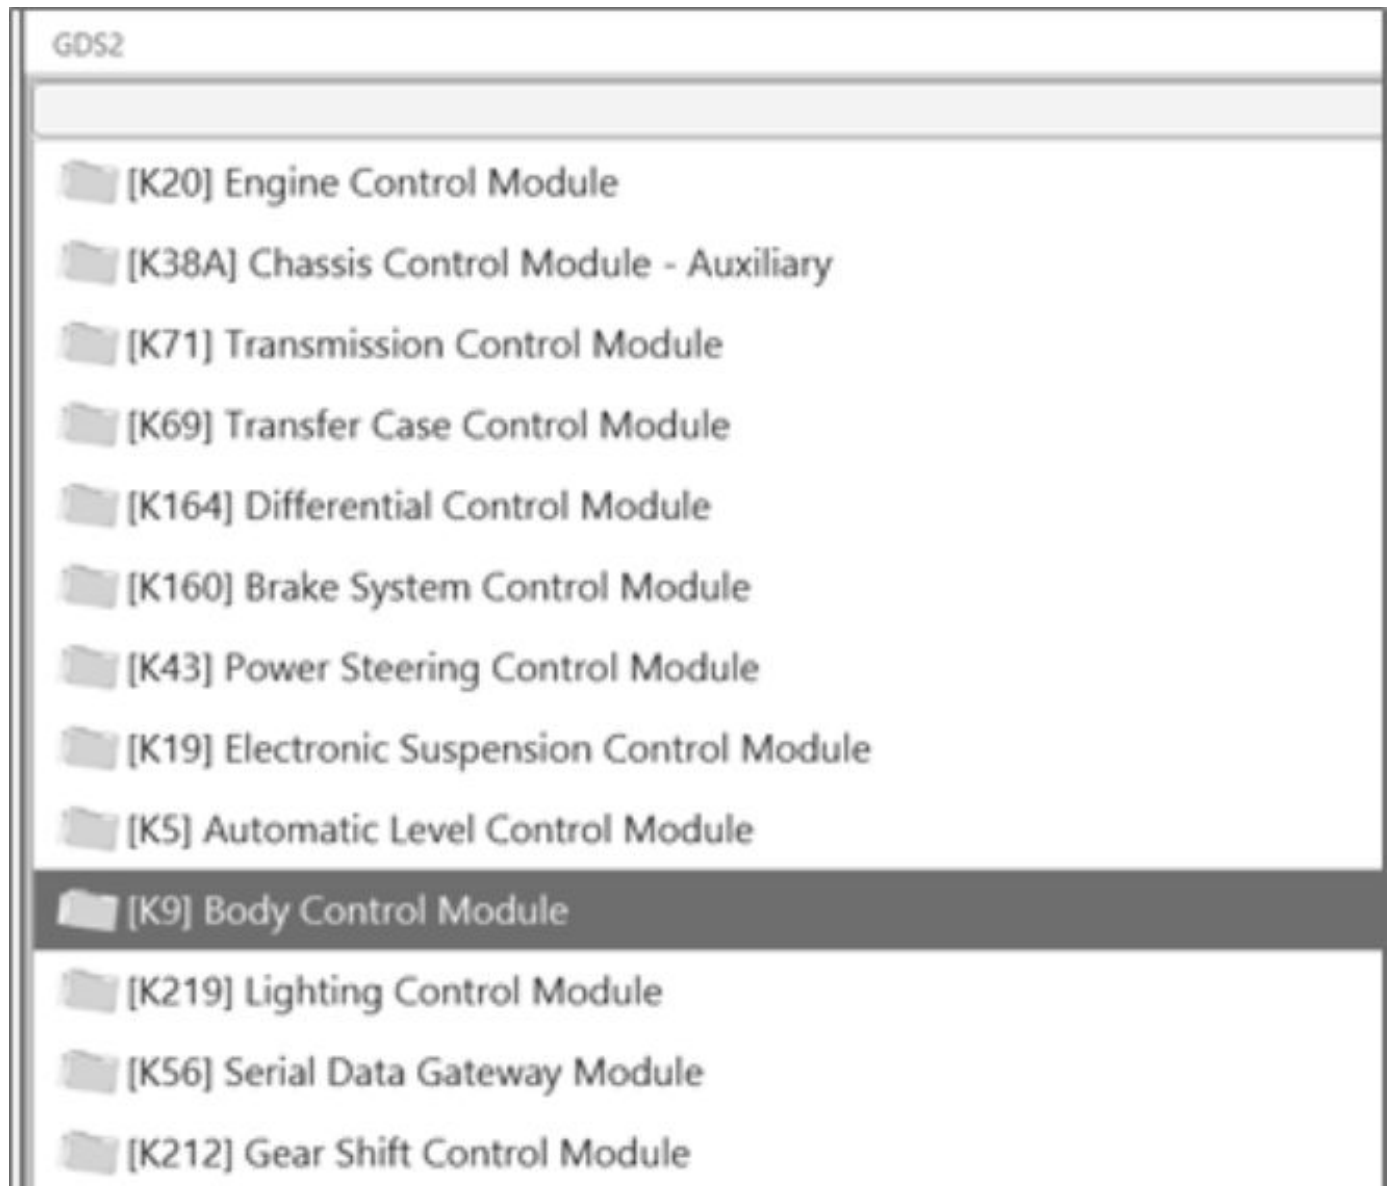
GDS2

[K20] Engine Control Module

[K38A] Chassis Control Module - Auxiliary

[K71] Transmission Control Module

[K69] Transfer Case Control Module

[K164] Differential Control Module

[K160] Brake System Control Module

[K43] Power Steering Control Module

[K19] Electronic Suspension Control Module

[K5] Automatic Level Control Module

[K9] Body Control Module

[K219] Lighting Control Module

[K56] Serial Data Gateway Module

[K212] Gear Shift Control Module